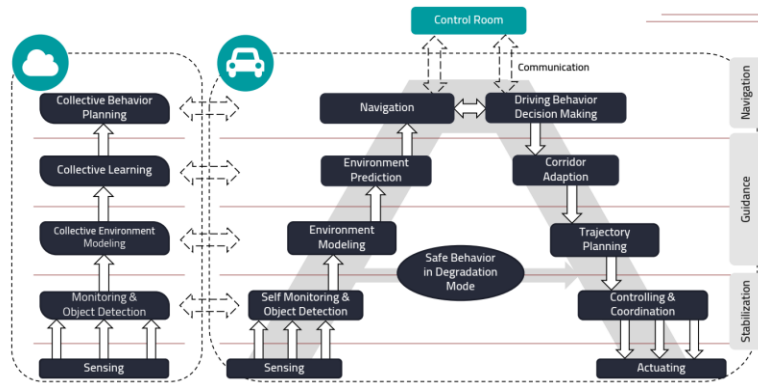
Control Room

Communication

Collective Behavior Planning

Collective Learning

Collective Environment Modeling

Monitoring & Object Detection

Sensing

Navigation

Driving Behavior Decision Making

Environment Prediction

Corridor Adaption

Environment Modeling

Trajectory Planning

Safe Behavior in Degradation Mode

Self Monitoring & Object Detection

Controlling & Coordination

Sensing

Actuating

Navigation

Guidance

Stabilization